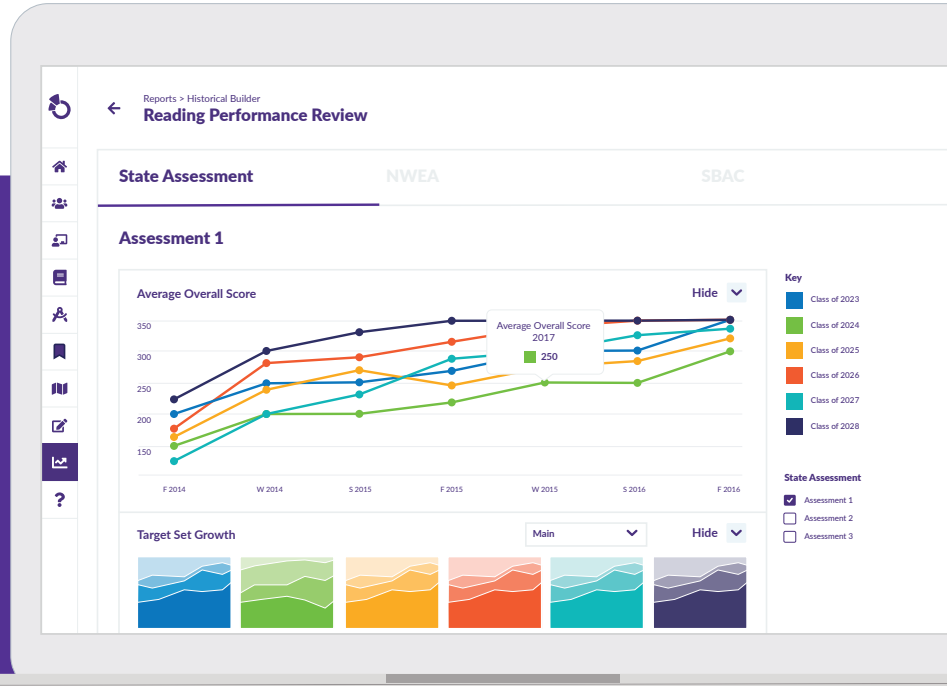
Reports > Historical Builder
Reading Performance Review

State Assessment
NWEA
SBAC

Assessment 1

Average Overall Score
Hide

350
300
250
200
150

F 2014
W 2014
S 2015
F 2015
W 2015
S 2016
F 2016

Average Overall Score
2017
250

Key
Class of 2023
Class of 2024
Class of 2025
Class of 2026
Class of 2027
Class of 2028

State Assessment
Assessment 1
Assessment 2
Assessment 3

Target Set Growth
Main
Hide